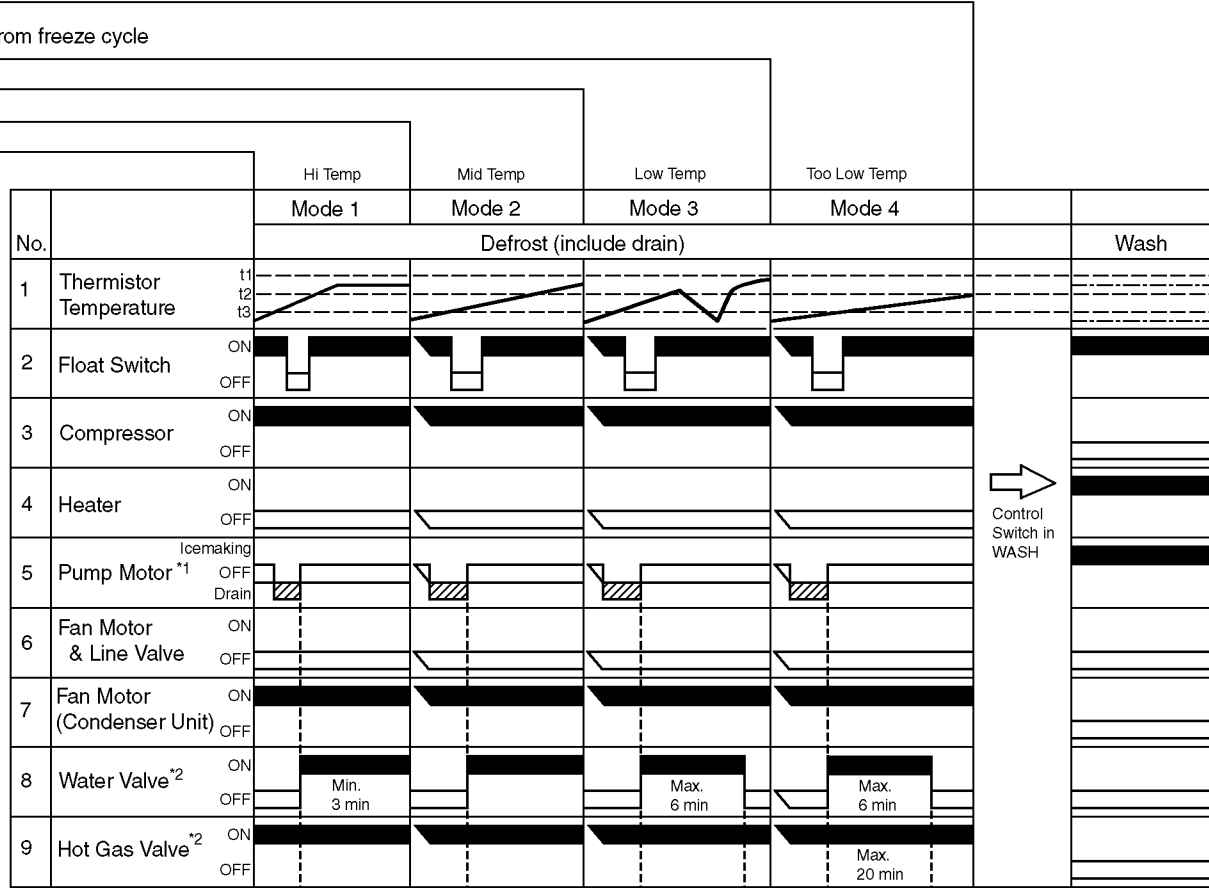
rom freeze cycle

| No. | | Mode 1 (Hi Temp) | Mode 2 (Mid Temp) | Mode 3 (Low Temp) | Mode 4 (Too Low Temp) | | Wash |
|---|---|---|---|---|---|---|---|
| | | Defrost (include drain) | | | | | Wash |
| 1 | Thermistor Temperature t1 t2 t3 | | | | | | |
| 2 | Float Switch ON OFF | | | | | | |
| 3 | Compressor ON OFF | | | | | | |
| 4 | Heater ON OFF | | | | | Control Switch in WASH | |
| 5 | Pump Motor $^{*1}$ Icemaking OFF Drain | | | | | | |
| 6 | Fan Motor & Line Valve ON OFF | | | | | | |
| 7 | Fan Motor (Condenser Unit) ON OFF | | | | | | |
| 8 | Water Valve$^{*2}$ ON OFF | Min. 3 min | | Max. 6 min | Max. 6 min | | |
| 9 | Hot Gas Valve$^{*2}$ ON OFF | | | | Max. 20 min | | |